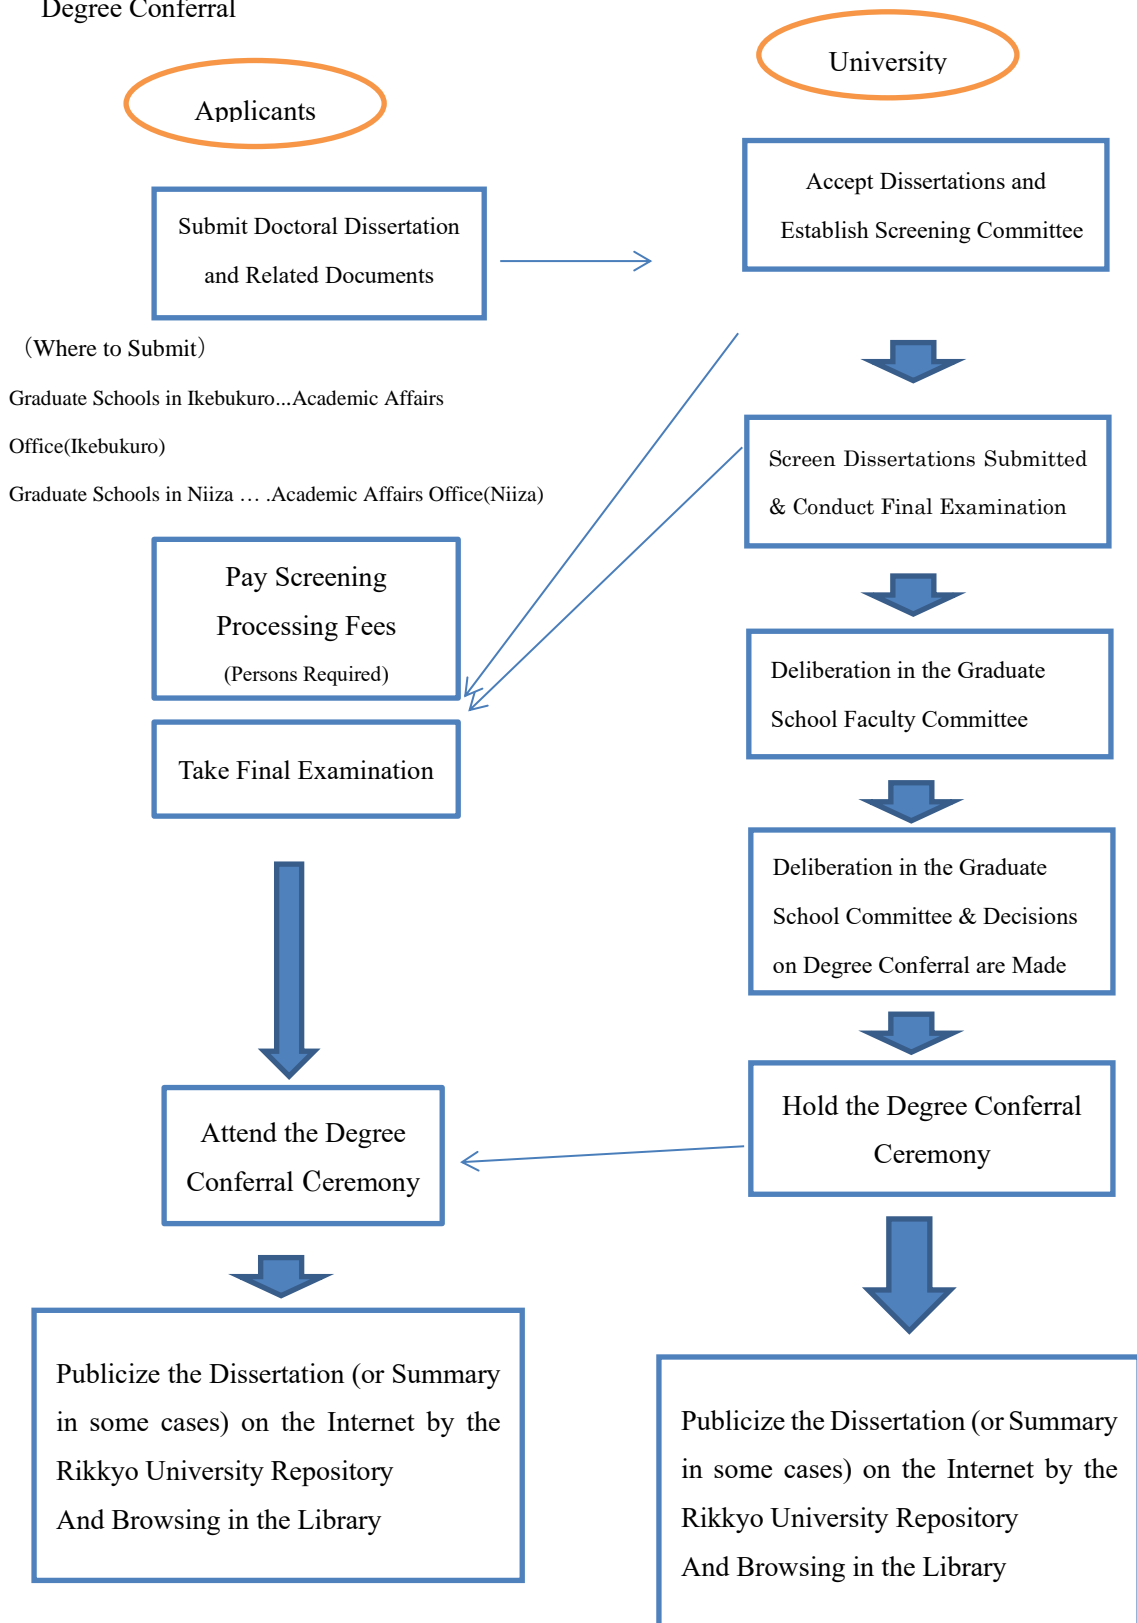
Degree Conferral

Applicants

University

Submit Doctoral Dissertation and Related Documents

Accept Dissertations and Establish Screening Committee

（Where to Submit）

Graduate Schools in Ikebukuro...Academic Affairs Office(Ikebukuro)

Graduate Schools in Niiza … .Academic Affairs Office(Niiza)

Screen Dissertations Submitted & Conduct Final Examination

Pay Screening Processing Fees (Persons Required)

Deliberation in the Graduate School Faculty Committee

Take Final Examination

Deliberation in the Graduate School Committee & Decisions on Degree Conferral are Made

Attend the Degree Conferral Ceremony

Hold the Degree Conferral Ceremony

Publicize the Dissertation (or Summary in some cases) on the Internet by the Rikkyo University Repository And Browsing in the Library

Publicize the Dissertation (or Summary in some cases) on the Internet by the Rikkyo University Repository And Browsing in the Library